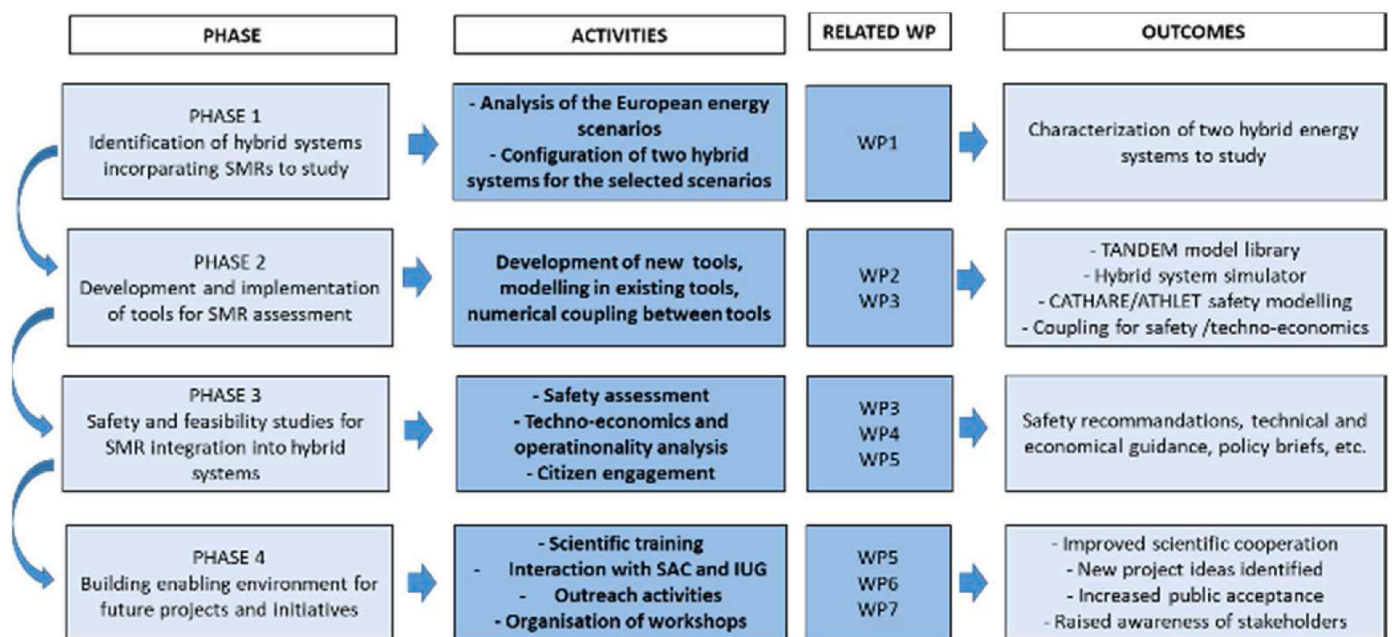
| PHASE | ACTIVITIES | RELATED WP | OUTCOMES |
|---|---|---|---|
| PHASE 1 Identification of hybrid systems incorparating SMRs to study | - Analysis of the European energy scenarios - Configuration of two hybrid systems for the selected scenarios | WP1 | Characterization of two hybrid energy systems to study |
| PHASE 2 Development and implementation of tools for SMR assessment | Development of new tools, modelling in existing tools, numerical coupling between tools | WP2 WP3 | - TANDEM model library - Hybrid system simulator - CATHARE/ATHLET safety modelling - Coupling for safety /techno-economics |
| PHASE 3 Safety and feasibility studies for SMR integration into hybrid systems | - Safety assessment - Techno-economics and operatinonality analysis - Citizen engagement | WP3 WP4 WP5 | Safety recommandations, technical and economical guidance, policy briefs, etc. |
| PHASE 4 Building enabling environment for future projects and initiatives | - Scientific training - Interaction with SAC and IUG - Outreach activities - Organisation of workshops | WP5 WP6 WP7 | - Improved scientific cooperation - New project ideas identified - Increased public acceptance - Raised awareness of stakeholders |